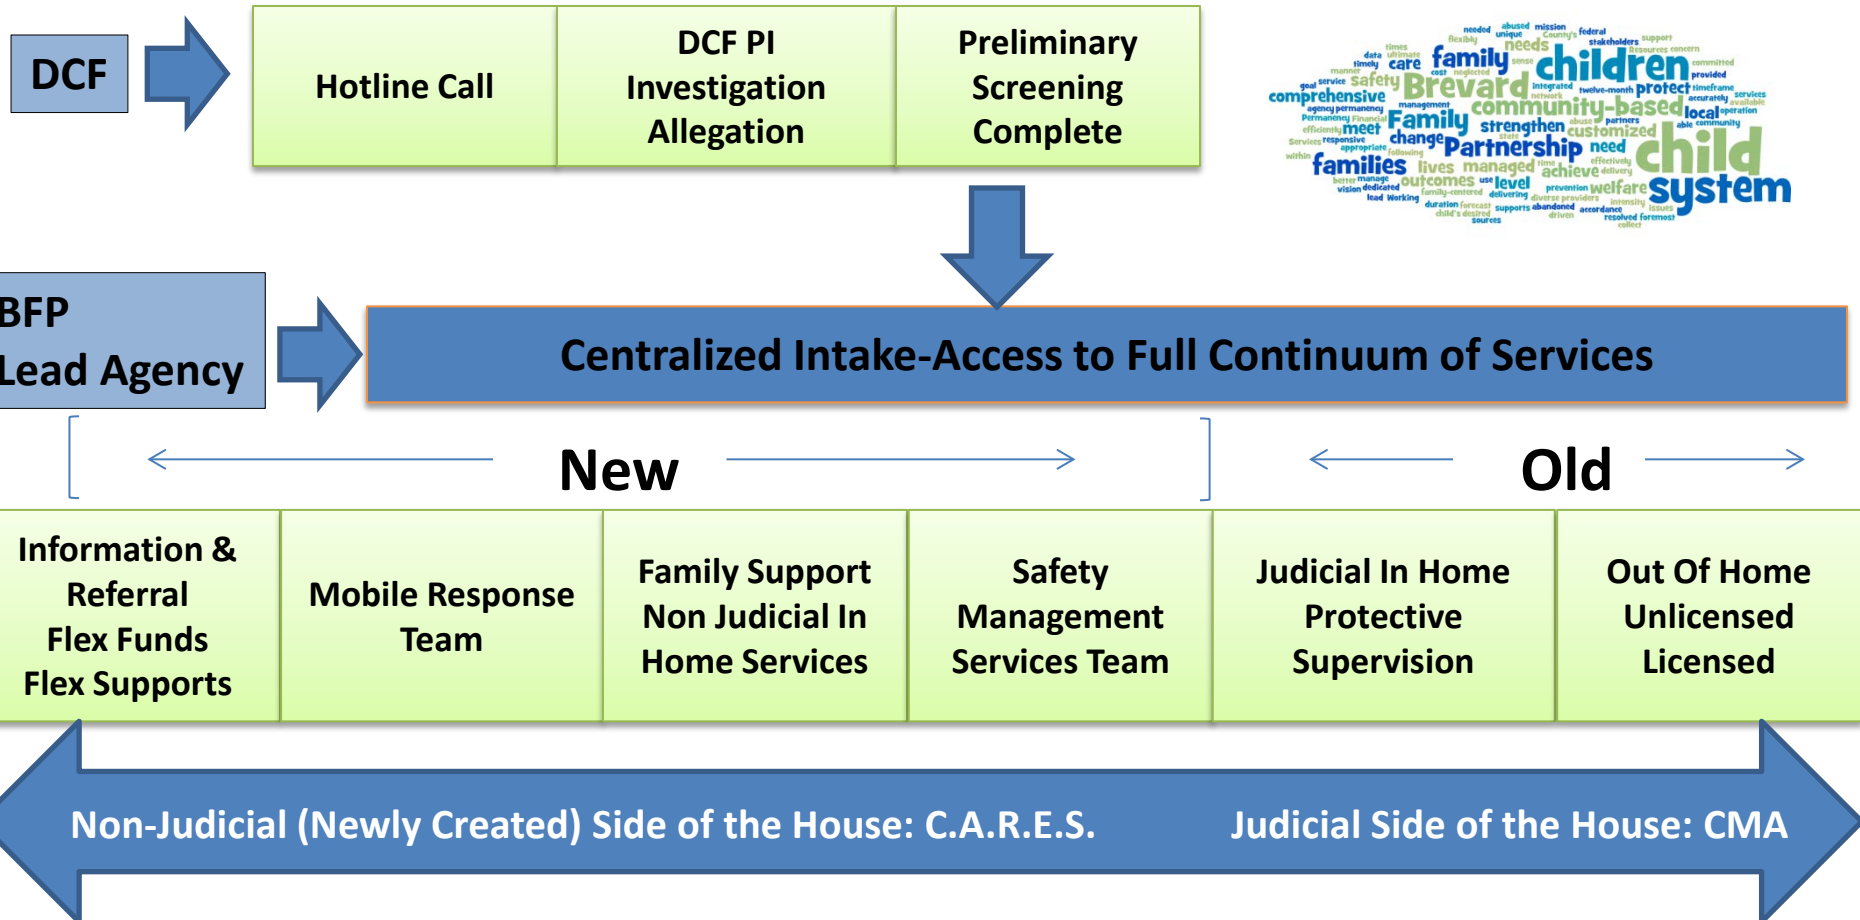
DCF

Hotline Call

DCF PI Investigation Allegation

Preliminary Screening Complete

needed abused mission federal flexibly unique County's stakeholders support needs Resources concern times ultimate data timely care family children committed provided manner safety Brevard comprehensive community-based protect timeframe accurately services available Family local operation strengthen customized meet change Partnership need child families lives managed achieve outcomes level welfare system prevention providers

BFP Lead Agency

Centralized Intake-Access to Full Continuum of Services

New

Old

Information & Referral Flex Funds Flex Supports

Mobile Response Team

Family Support Non Judicial In Home Services

Safety Management Services Team

Judicial In Home Protective Supervision

Out Of Home Unlicensed Licensed

Non-Judicial (Newly Created) Side of the House: C.A.R.E.S.

Judicial Side of the House: CMA